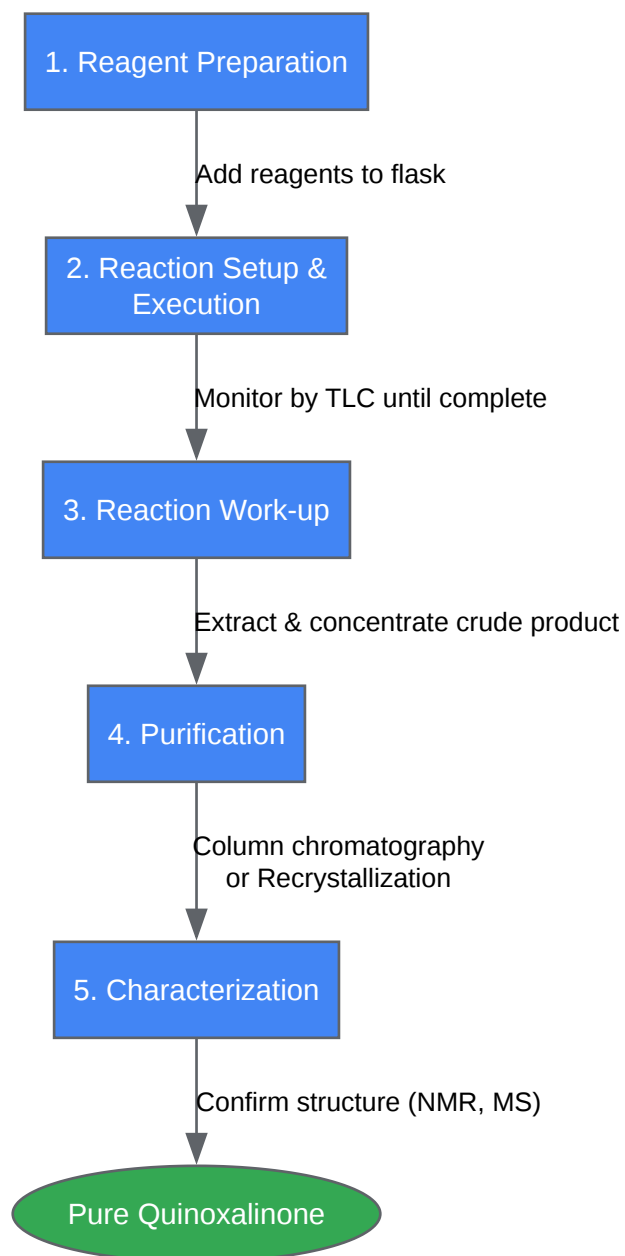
1. Reagent Preparation

Add reagents to flask

2. Reaction Setup & Execution

Monitor by TLC until complete

3. Reaction Work-up

Extract & concentrate crude product

4. Purification

Column chromatography or Recrystallization

5. Characterization

Confirm structure (NMR, MS)

Pure Quinoxalinone